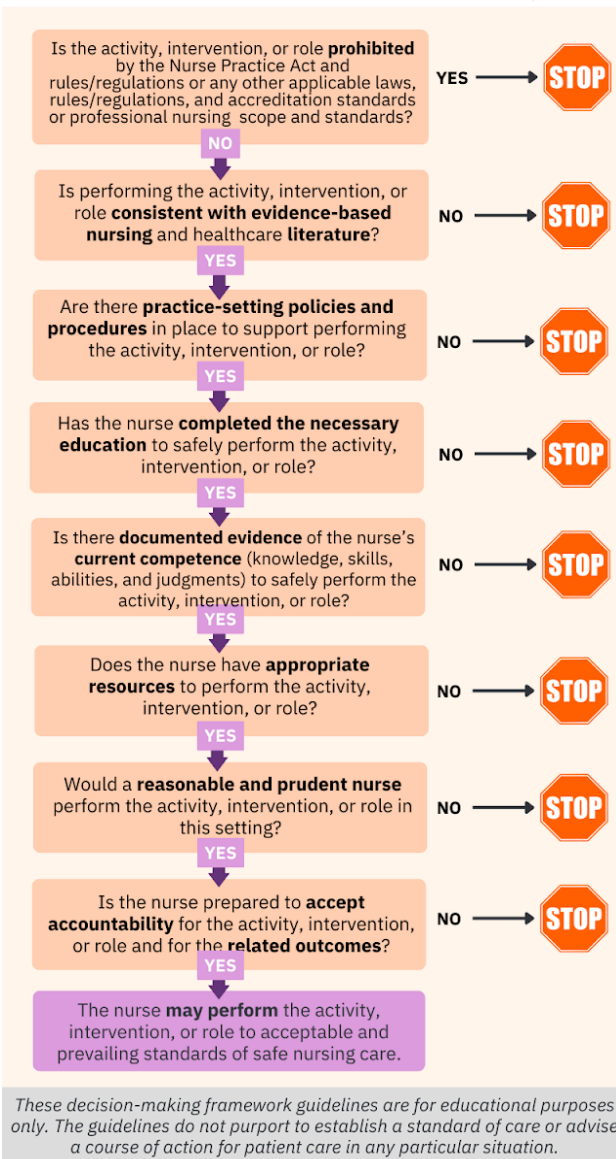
Is the activity, intervention, or role **prohibited** by the Nurse Practice Act and rules/regulations or any other applicable laws, rules/regulations, and accreditation standards or professional nursing scope and standards?

YES → STOP

NO

Is performing the activity, intervention, or role **consistent with evidence-based nursing** and healthcare **literature**?

NO → STOP

YES

Are there **practice-setting policies and procedures** in place to support performing the activity, intervention, or role?

NO → STOP

YES

Has the nurse **completed the necessary education** to safely perform the activity, intervention, or role?

NO → STOP

YES

Is there **documented evidence** of the nurse's **current competence** (knowledge, skills, abilities, and judgments) to safely perform the activity, intervention, or role?

NO → STOP

YES

Does the nurse have **appropriate resources** to perform the activity, intervention, or role?

NO → STOP

YES

Would a **reasonable and prudent nurse** perform the activity, intervention, or role in this setting?

NO → STOP

YES

Is the nurse prepared to **accept accountability** for the activity, intervention, or role and for the **related outcomes**?

NO → STOP

YES

The nurse **may perform** the activity, intervention, or role to acceptable and prevailing standards of safe nursing care.

*These decision-making framework guidelines are for educational purposes only. The guidelines do not purport to establish a standard of care or advise a course of action for patient care in any particular situation.*